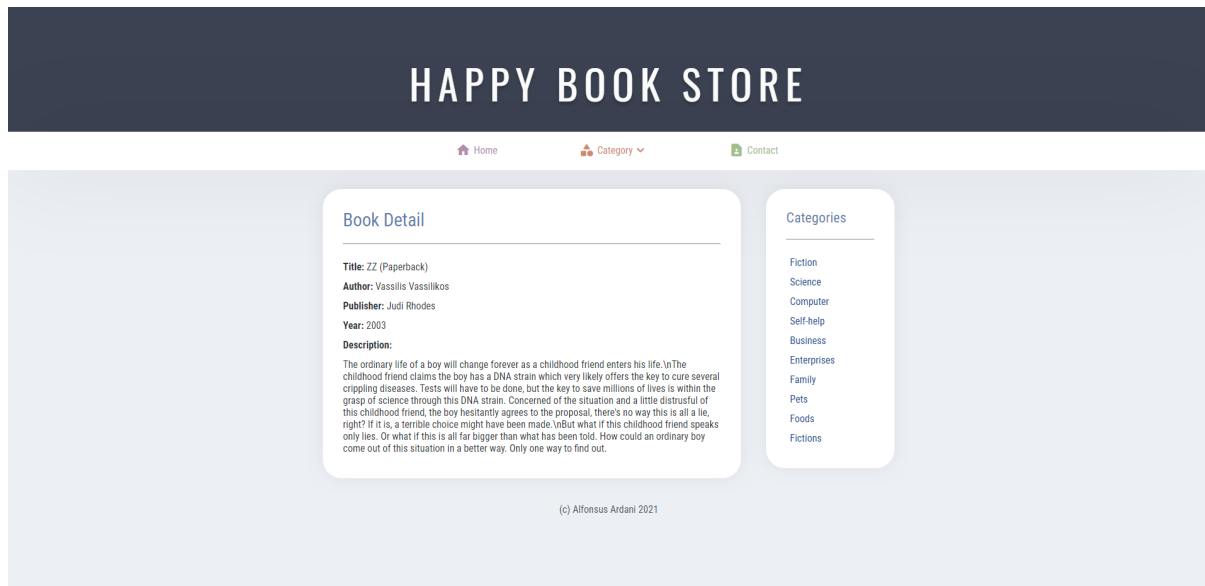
HAPPY BOOK STORE

Home Category Contact

Book Detail

**Title:** ZZ (Paperback)

**Author:** Vassilis Vassilikos

**Publisher:** Judi Rhodes

**Year:** 2003

**Description:**

The ordinary life of a boy will change forever as a childhood friend enters his life.\nThe childhood friend claims the boy has a DNA strain which very likely offers the key to cure several crippling diseases. Tests will have to be done, but the key to save millions of lives is within the grasp of science through this DNA strain. Concerned of the situation and a little distrusful of this childhood friend, the boy hesitantly agrees to the proposal, there's no way this is all a lie, right? If it is, a terrible choice might have been made.\nBut what if this childhood friend speaks only lies. Or what if this is all far bigger than what has been told. How could an ordinary boy come out of this situation in a better way. Only one way to find out.

Categories

Fiction
Science
Computer
Self-help
Business
Enterprises
Family
Pets
Foods
Fictions

(c) Alfonsus Ardani 2021